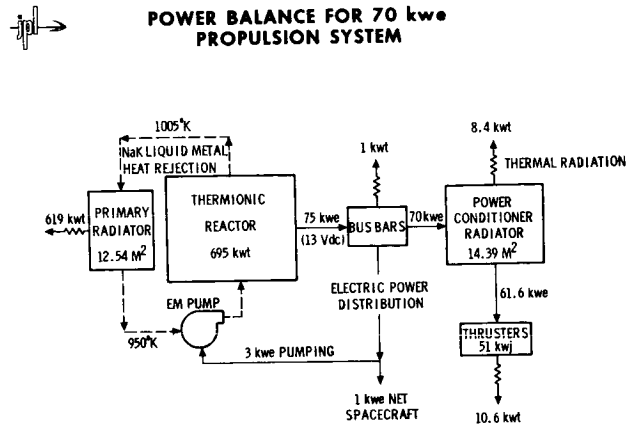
jpl

POWER BALANCE FOR 70 kwe PROPULSION SYSTEM

1005°K

NaK LIQUID METAL HEAT REJECTION

619 kwt

PRIMARY RADIATOR 12.54 M$^2$

THERMIONIC REACTOR 695 kwt

75 kwe (13 Vdc)

1 kwt

BUS BARS

70 kwe

8.4 kwt

THERMAL RADIATION

POWER CONDITIONER RADIATOR 14.39 M$^2$

ELECTRIC POWER DISTRIBUTION

61.6 kwe

EM PUMP

950°K

THRUSTERS 51 kwj

3 kwe PUMPING

1 kwe NET SPACECRAFT

10.6 kwt